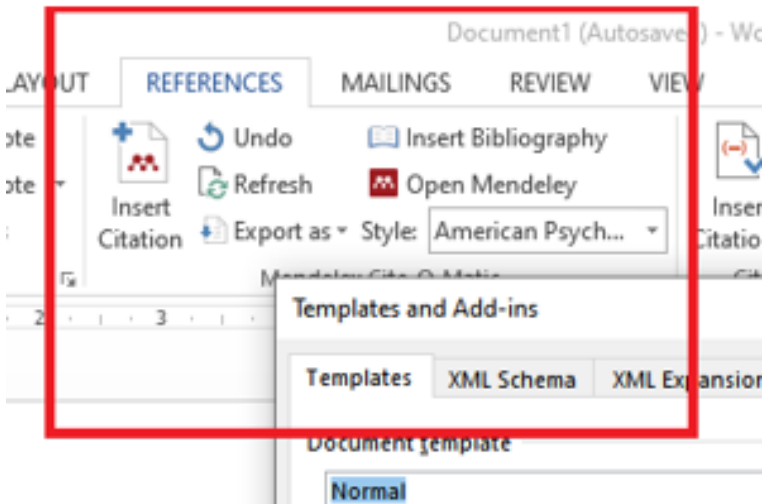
Document1 (Autosave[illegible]) - Wo

LAYOUT REFERENCES MAILINGS REVIEW VIEW

ote
ote

Insert Citation

Undo
Refresh
Export as
Insert Bibliography
Open Mendeley
Style: American Psych...

Mendeley Cite-O-Matic

Insert Citation

2 · · · 3 ·

Templates and Add-ins

Templates XML Schema XML Expansion

Document template

Normal